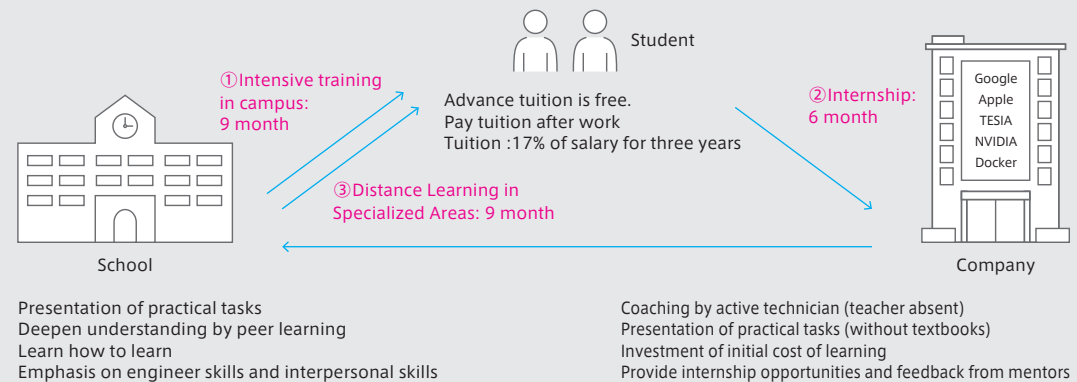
Student

①Intensive training in campus: 9 month

Advance tuition is free.
Pay tuition after work
Tuition :17% of salary for three years

②Internship: 6 month

Google
Apple
TESIA
NVIDIA
Docker

③Distance Learning in Specialized Areas: 9 month

School

Company

Presentation of practical tasks
Deepen understanding by peer learning
Learn how to learn
Emphasis on engineer skills and interpersonal skills

Coaching by active technician (teacher absent)
Presentation of practical tasks (without textbooks)
Investment of initial cost of learning
Provide internship opportunities and feedback from mentors